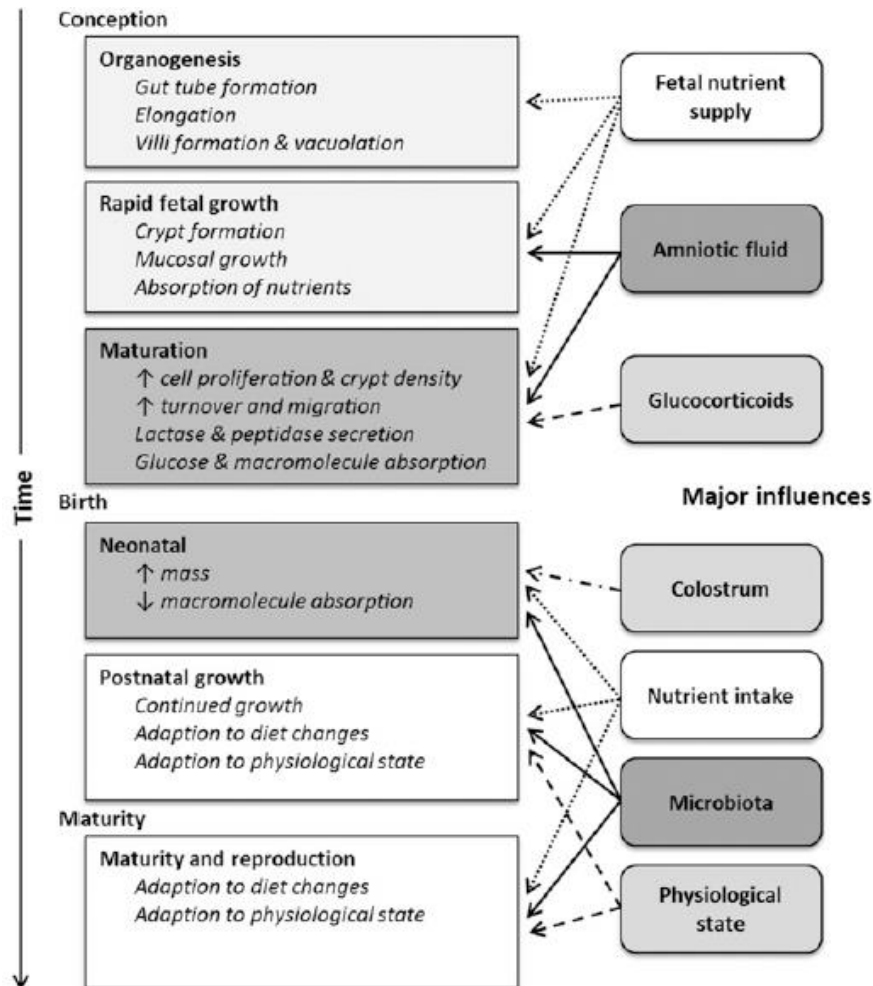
Conception

Organogenesis
Gut tube formation
Elongation
Villi formation & vacuolation

Rapid fetal growth
Crypt formation
Mucosal growth
Absorption of nutrients

Maturation
↑ cell proliferation & crypt density
↑ turnover and migration
Lactase & peptidase secretion
Glucose & macromolecule absorption

Birth

Neonatal
↑ mass
↓ macromolecule absorption

Postnatal growth
Continued growth
Adaption to diet changes
Adaption to physiological state

Maturity

Maturity and reproduction
Adaption to diet changes
Adaption to physiological state

Time

Fetal nutrient supply

Amniotic fluid

Glucocorticoids

Major influences

Colostrum

Nutrient intake

Microbiota

Physiological state